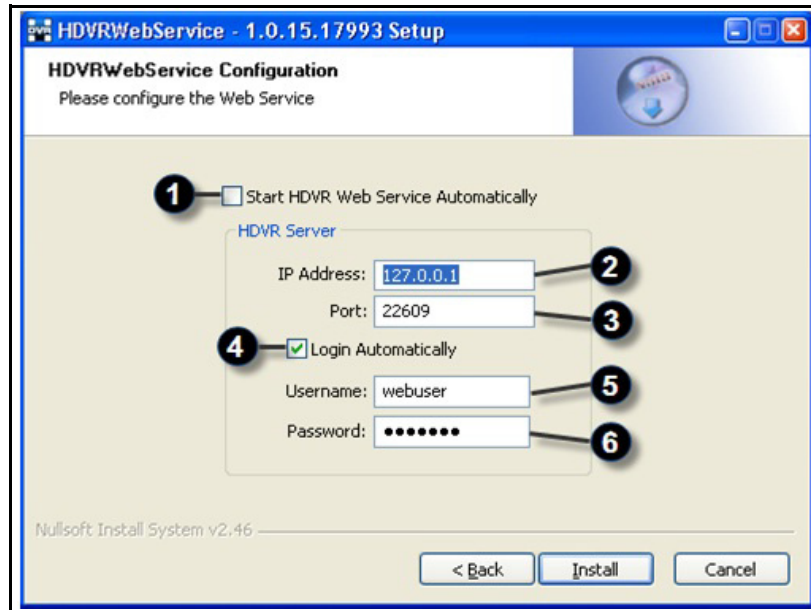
HDVRWebService - 1.0.15.17993 Setup

HDVRWebService Configuration
Please configure the Web Service

1 Start HDVR Web Service Automatically

HDVR Server

IP Address: 127.0.0.1 2

Port: 22609 3

4 Login Automatically

Username: webuser 5

Password: ••••••• 6

Nullsoft Install System v2.46

< Back Install Cancel